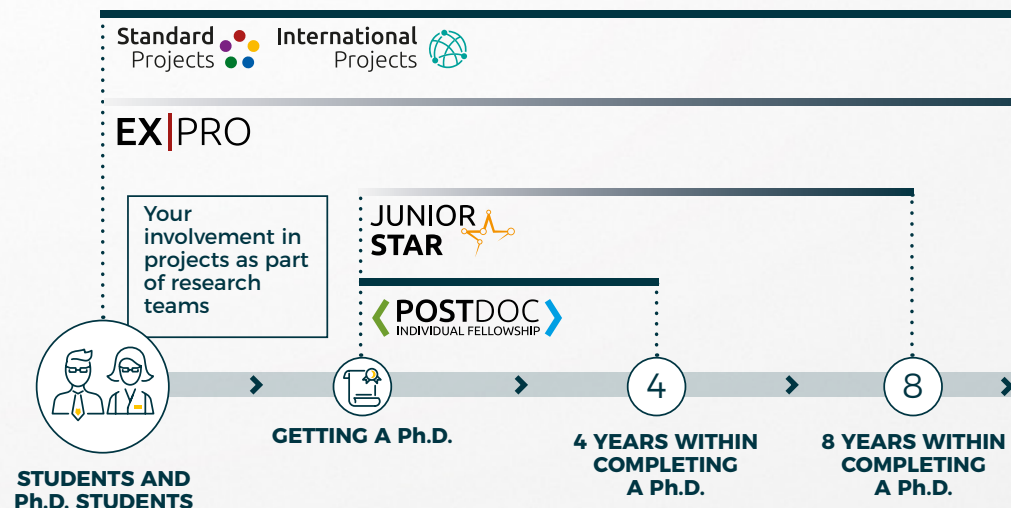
Standard Projects

International Projects

EX|PRO

Your involvement in projects as part of research teams

JUNIOR STAR

POSTDOC INDIVIDUAL FELLOWSHIP

4

8

STUDENTS AND Ph.D. STUDENTS

GETTING A Ph.D.

4 YEARS WITHIN COMPLETING A Ph.D.

8 YEARS WITHIN COMPLETING A Ph.D.